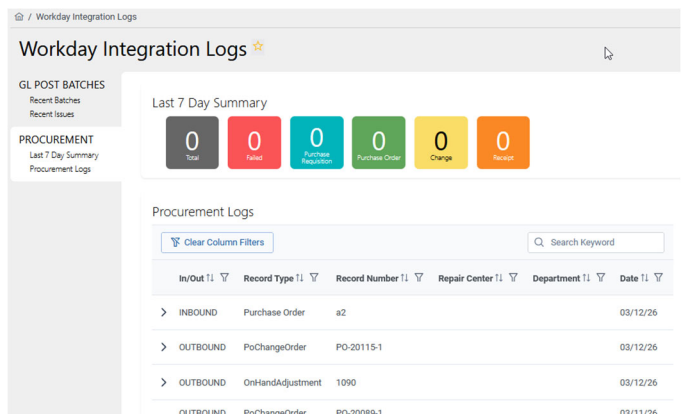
/ Workday Integration Logs

Workday Integration Logs

GL POST BATCHES
Recent Batches
Recent Issues

PROCUREMENT
Last 7 Day Summary
Procurement Logs

Last 7 Day Summary

| 0 | 0 | 0 | 0 | 0 | 0 |
|---|---|---|---|---|---|
| Total | Failed | Purchase Requisition | Purchase Order | Change | Receipt |

Procurement Logs

Clear Column Filters

Search Keyword

| | In/Out | Record Type | Record Number | Repair Center | Department | Date |
|---|---|---|---|---|---|---|
| > | INBOUND | Purchase Order | a2 | | | 03/12/26 |
| > | OUTBOUND | PoChangeOrder | PO-20115-1 | | | 03/12/26 |
| > | OUTBOUND | OnHandAdjustment | 1090 | | | 03/12/26 |
| | OUTBOUND | PoChangeOrder | PO-20089-1 | | | 03/11/26 |